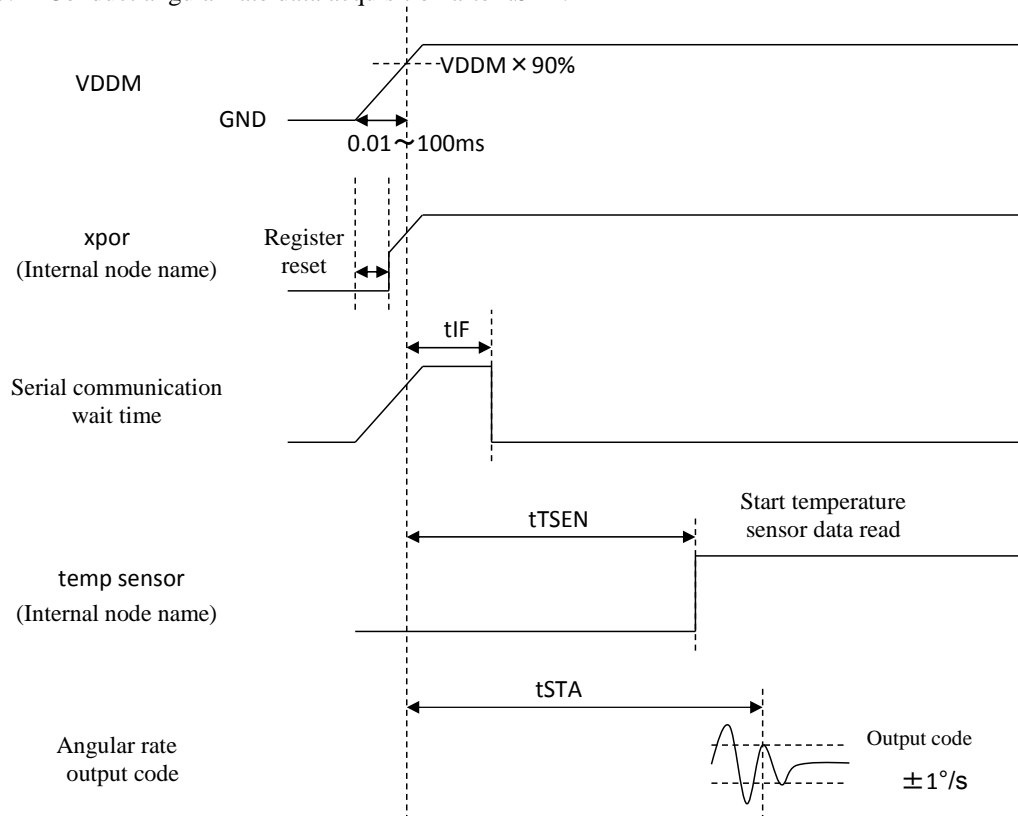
VDDM

VDDM × 90%

GND

0.01～100ms

xpor
(Internal node name)

Register reset

tIF

Serial communication wait time

tTSEN

Start temperature sensor data read

temp sensor
(Internal node name)

tSTA

Angular rate output code

Output code

±1°/s